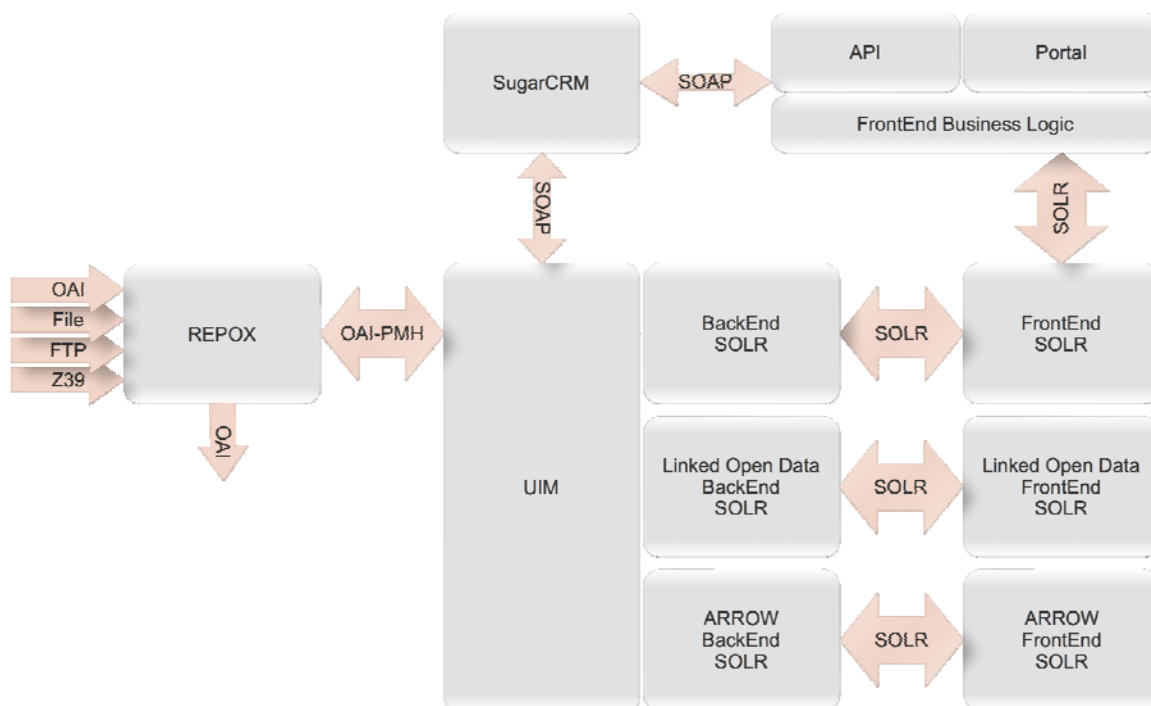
SugarCRM

SOAP

API

Portal

FrontEnd Business Logic

SOAP

SOLR

OAI

File

FTP

Z39

REPOX

OAI-PMH

OAI

UIM

BackEnd SOLR

SOLR

FrontEnd SOLR

Linked Open Data BackEnd SOLR

SOLR

Linked Open Data FrontEnd SOLR

ARROW BackEnd SOLR

SOLR

ARROW FrontEnd SOLR